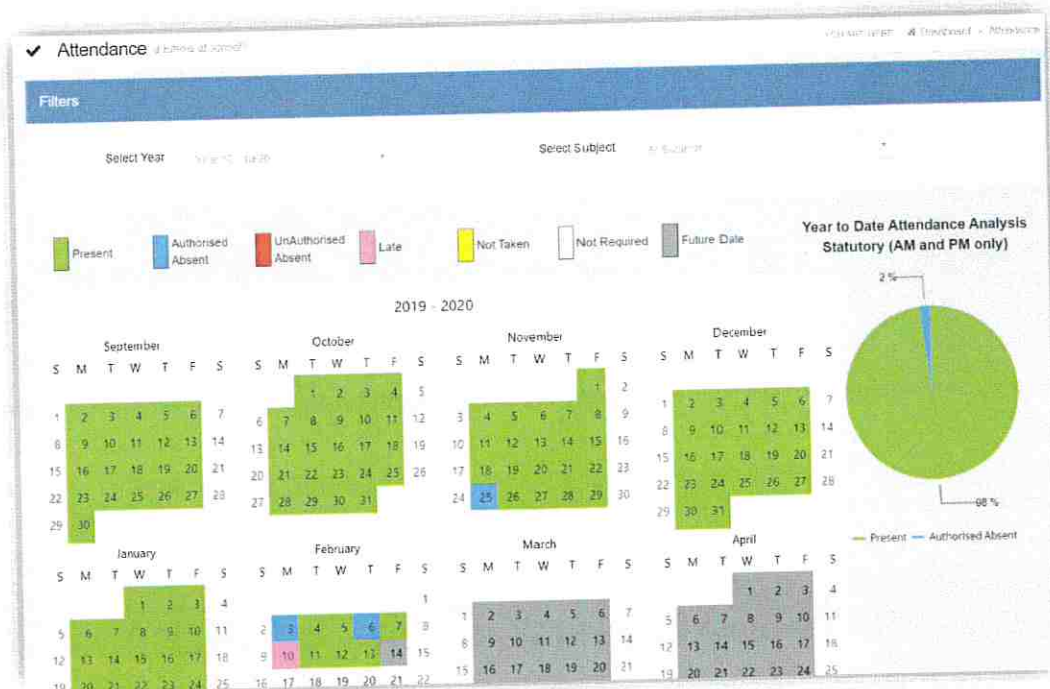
✔ Attendance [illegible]

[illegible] Dashboard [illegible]

Filters

Select Year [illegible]

Select Subject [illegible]

Present
Authorised Absent
UnAuthorised Absent
Late
Not Taken
Not Required
Future Date

Year to Date Attendance Analysis Statutory (AM and PM only)

2019 - 2020

September
S M T W T F S
1 2 3 4 5 6 7
8 9 10 11 12 13 14
15 16 17 18 19 20 21
22 23 24 25 26 27 28
29 30

October
S M T W T F S
1 2 3 4 5
6 7 8 9 10 11 12
13 14 15 16 17 18 19
20 21 22 23 24 25 26
27 28 29 30 31

November
S M T W T F S
1 2
3 4 5 6 7 8 9
10 11 12 13 14 15 16
17 18 19 20 21 22 23
24 25 26 27 28 29 30

December
S M T W T F S
1 2 3 4 5 6 7
8 9 10 11 12 13 14
15 16 17 18 19 20 21
22 23 24 25 26 27 28
29 30 31

2 %

98 %

Present Authorised Absent

January
S M T W T F S
1 2 3 4
5 6 7 8 9 10 11
12 13 14 15 16 17 18
19 20 21 22 23 24 25

February
S M T W T F S
1
2 3 4 5 6 7 8
9 10 11 12 13 14 15
16 17 18 19 20 21 22

March
S M T W T F S
1 2 3 4 5 6 7
8 9 10 11 12 13 14
15 16 17 18 19 20 21

April
S M T W T F S
1 2 3 4
5 6 7 8 9 10 11
12 13 14 15 16 17 18
19 20 21 22 23 24 25